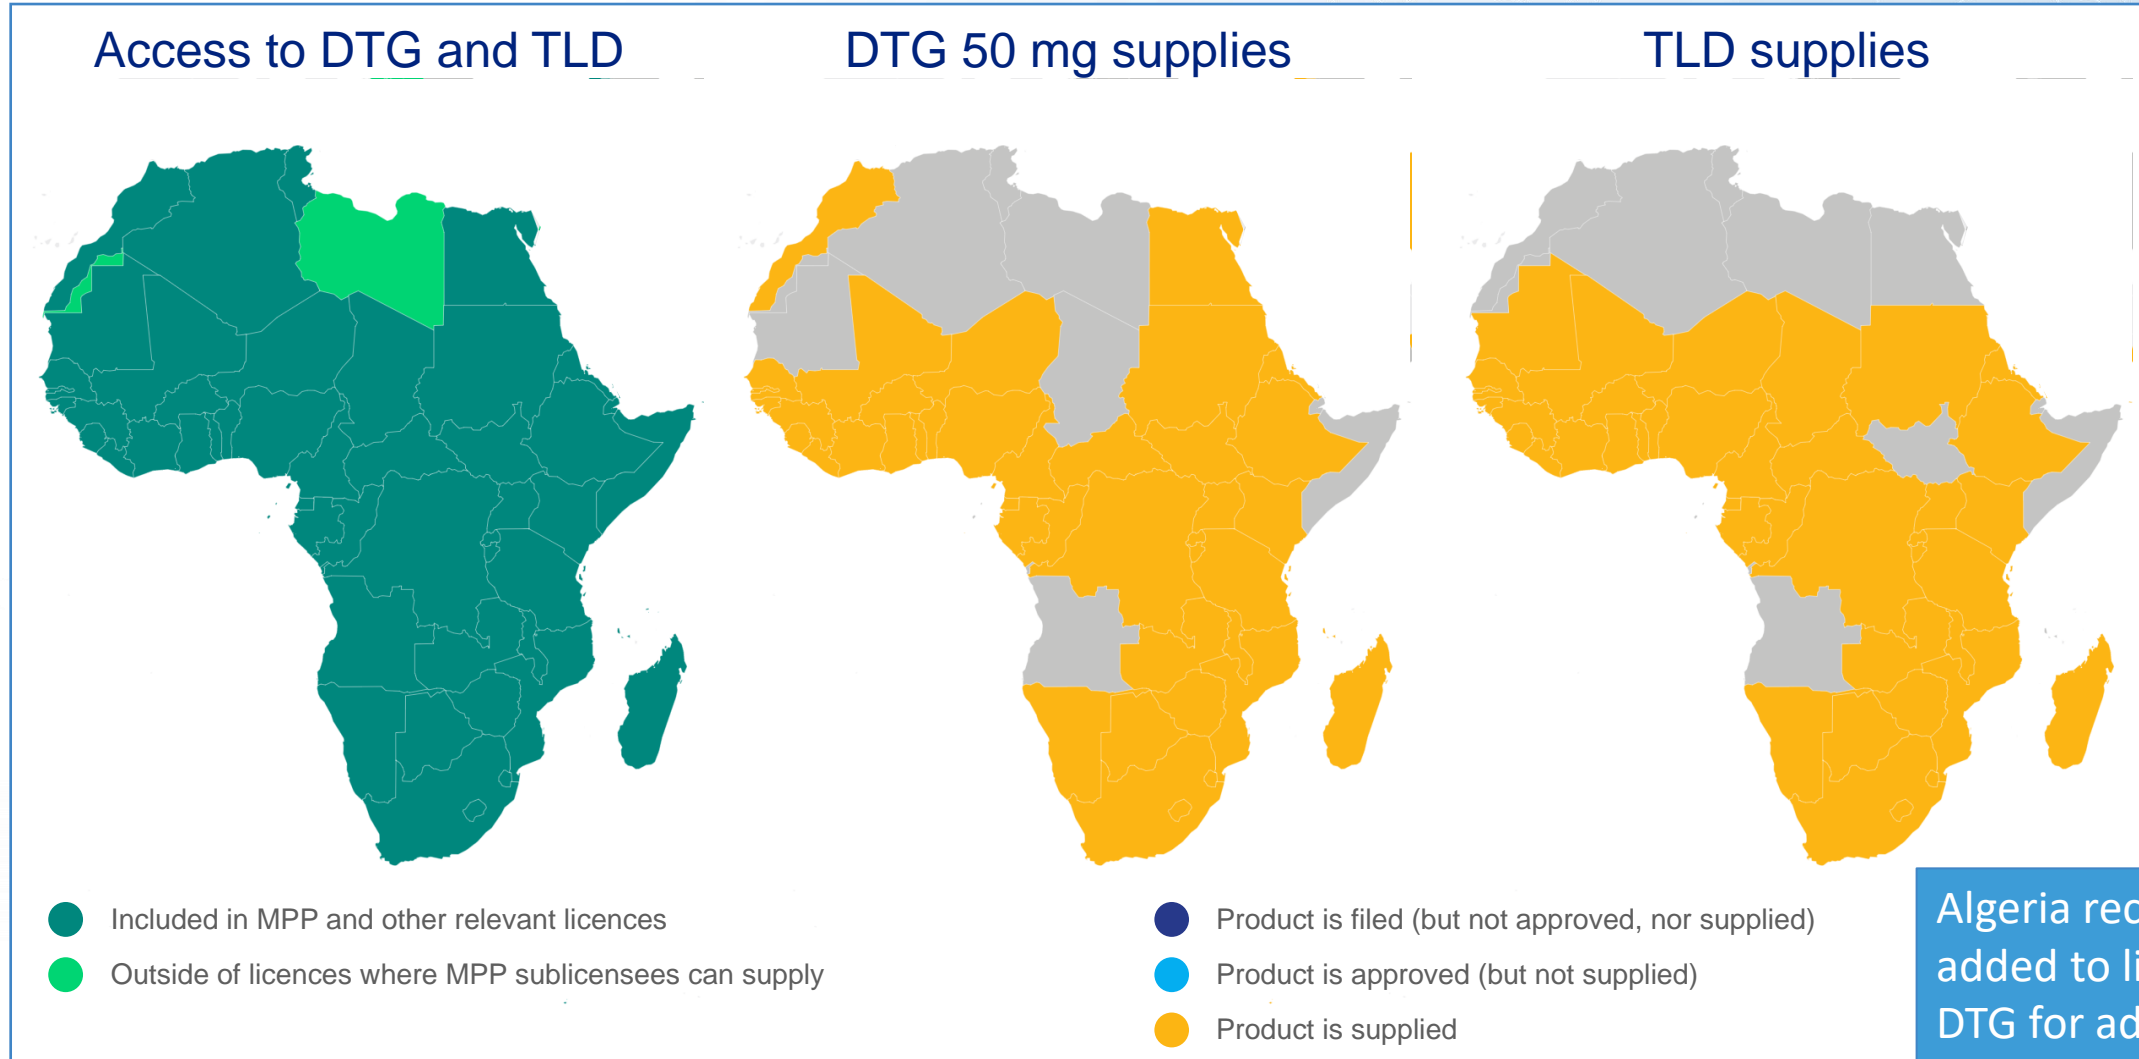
Access to DTG and TLD

DTG 50 mg supplies

TLD supplies

Included in MPP and other relevant licences

Outside of licences where MPP sublicensees can supply

Product is filed (but not approved, nor supplied)

Product is approved (but not supplied)

Product is supplied

Algeria rec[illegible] added to li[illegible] DTG for ad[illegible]